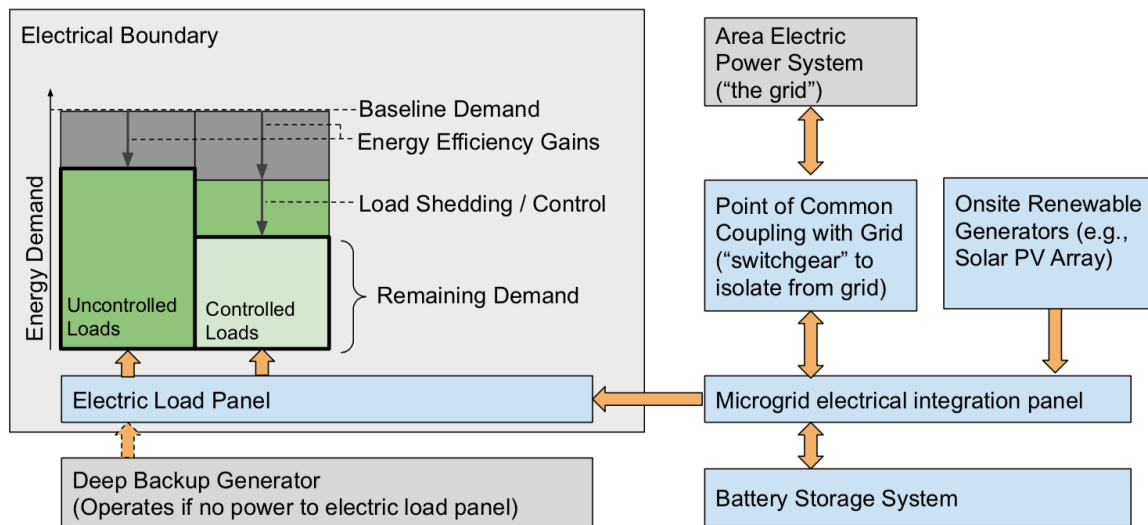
Electrical Boundary

Energy Demand

Baseline Demand

Energy Efficiency Gains

Load Shedding / Control

Remaining Demand

Uncontrolled Loads

Controlled Loads

Electric Load Panel

Deep Backup Generator
(Operates if no power to electric load panel)

Area Electric Power System
("the grid")

Point of Common Coupling with Grid ("switchgear" to isolate from grid)

Onsite Renewable Generators (e.g., Solar PV Array)

Microgrid electrical integration panel

Battery Storage System